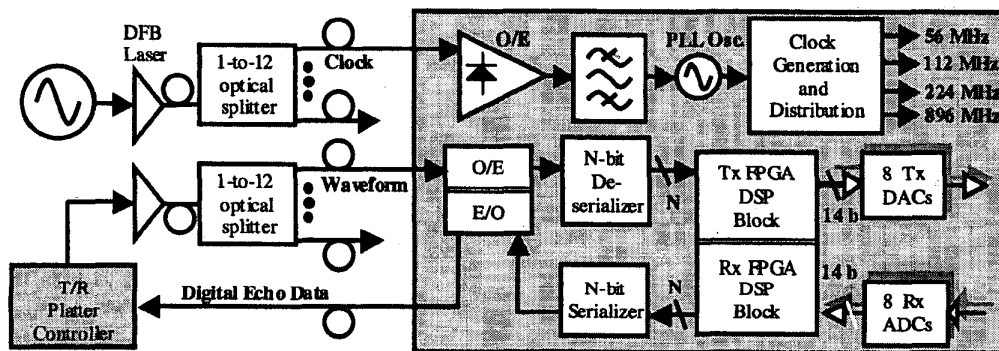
DFB Laser

1-to-12 optical splitter

Clock

O/E

PLL Osc.

Clock Generation and Distribution

56 MHz
112 MHz
224 MHz
896 MHz

1-to-12 optical splitter

Waveform

O/E

E/O

N-bit De-serializer

N

Tx FPGA DSP Block

14 b

8 Tx DACs

T/R Platter Controller

Digital Echo Data

N-bit Serializer

N

Rx FPGA DSP Block

14 b

8 Rx ADCs